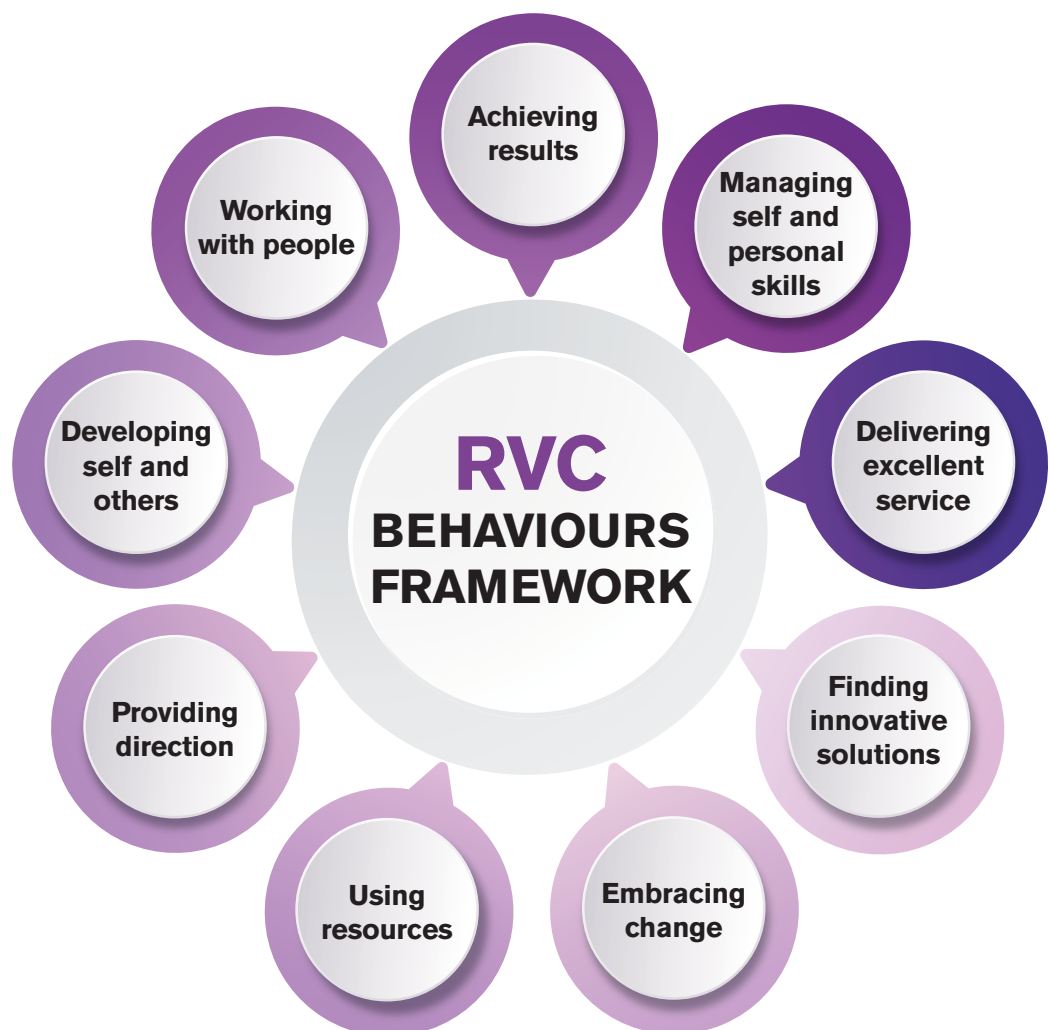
RVC BEHAVIOURS FRAMEWORK

Achieving results

Managing self and personal skills

Delivering excellent service

Finding innovative solutions

Embracing change

Using resources

Providing direction

Developing self and others

Working with people